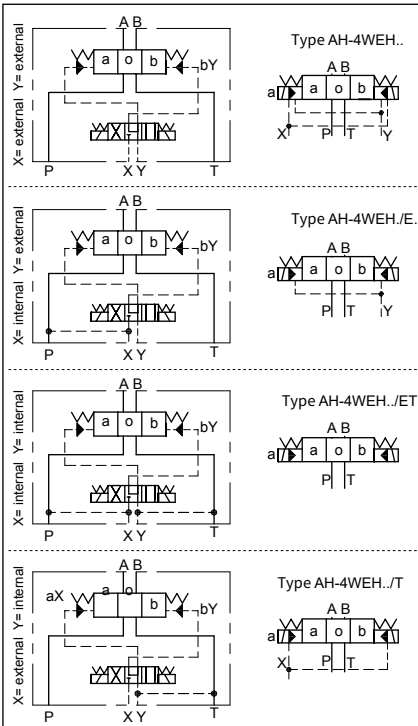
X= external Y= external

A B

a o b

bY

P X Y T

Type AH-4WEH..

A B

a a o b b

X P T Y

X= internal Y= external

A B

a o b

bY

P X Y T

Type AH-4WEH./E..

A B

a a o b b

P T Y

X= internal Y= internal

A B

a o b

bY

P X Y T

Type AH-4WEH../ET

A B

a a o b b

P T

X= external Y= internal

A B

aX a b

bY

P X Y T

Type AH-4WEH../T

A B

a a o b b

X P T